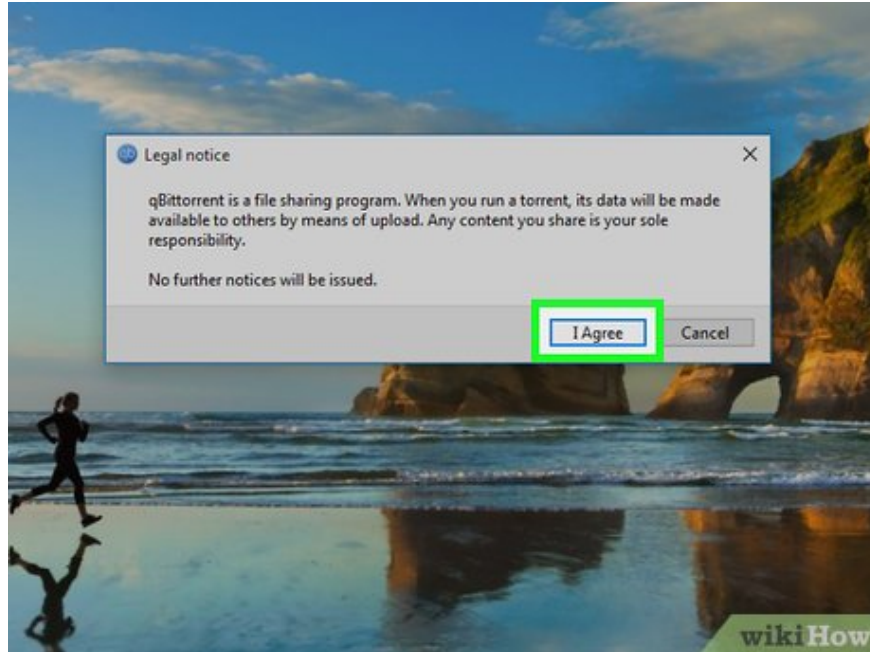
Legal notice

qBittorrent is a file sharing program. When you run a torrent, its data will be made available to others by means of upload. Any content you share is your sole responsibility.

No further notices will be issued.

I Agree

Cancel

wikiHow